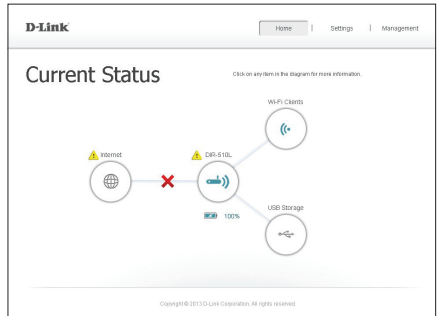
D-Link

Home | Settings | Management

Current Status

Click on any item in the diagram for more information.

Wi-Fi Clients

Internet

DIR-510L

100%

USB Storage

Copyright © 2013 D-Link Corporation. All rights reserved.